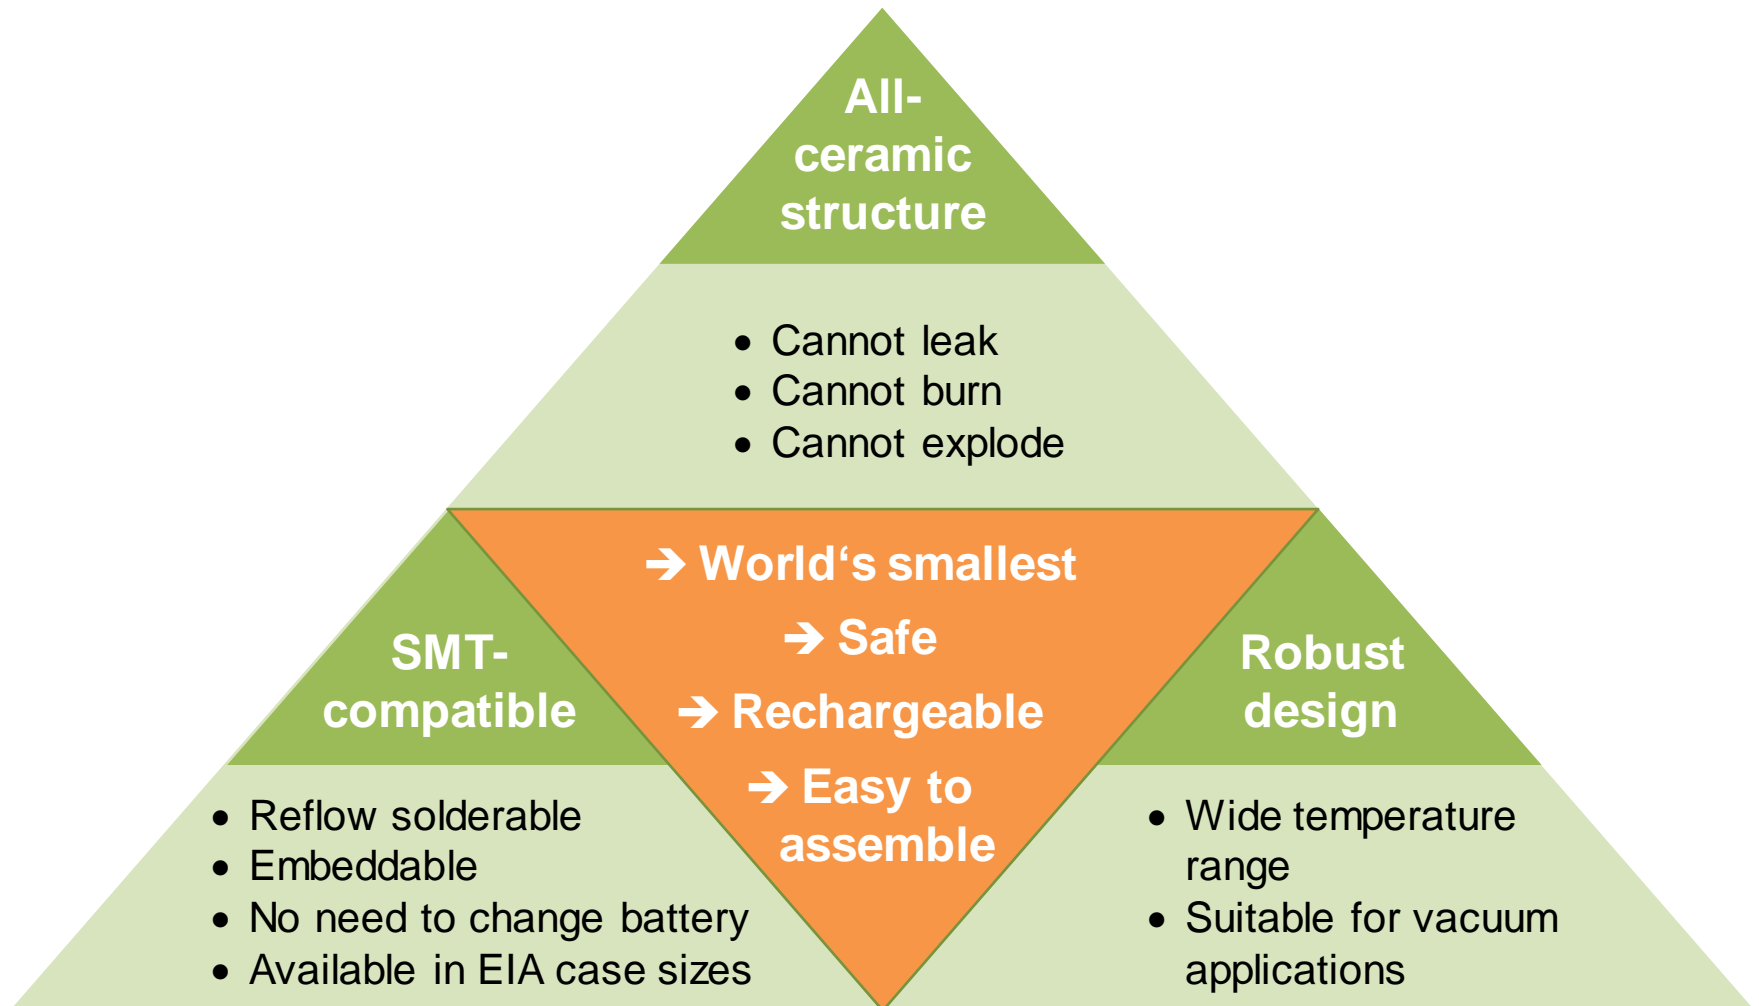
All-ceramic structure

- Cannot leak
- Cannot burn
- Cannot explode

➔ World‘s smallest
➔ Safe
➔ Rechargeable
➔ Easy to assemble

SMT-compatible

- Reflow solderable
- Embeddable
- No need to change battery
- Available in EIA case sizes

Robust design

- Wide temperature range
- Suitable for vacuum applications